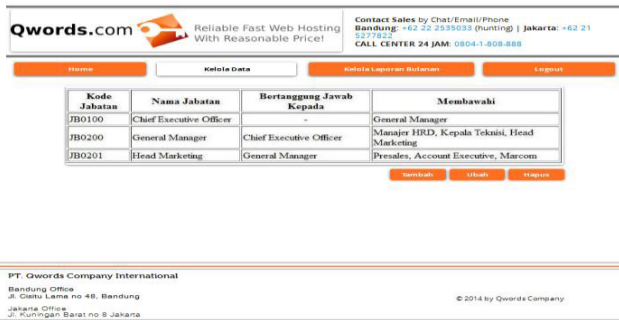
Qwords.com

Reliable Fast Web Hosting With Reasonable Price!

Contact Sales by Chat/Email/Phone
Bandung: +62 22 2535033 (hunting) | Jakarta: +62 21 5277822
CALL CENTER 24 JAM: 0804-1-808-888

Home | Kelola Data | Kelola Laporan Bulanan | Logout

| Kode Jabatan | Nama Jabatan | Bertanggung Jawab Kepada | Membawahi |
|---|---|---|---|
| JB0100 | Chief Executive Officer | - | General Manager |
| JB0200 | General Manager | Chief Executive Officer | Manajer HRD, Kepala Teknisi, Head Marketing |
| JB0201 | Head Marketing | General Manager | Presales, Account Executive, Marcom |

Tambah | Ubah | Hapus

PT. Qwords Company International

Bandung Office
Jl. Cisitu Lama no 48, Bandung

Jakarta Office
Jl. Kuningan Barat no 8 Jakarta

© 2014 by Qwords Company